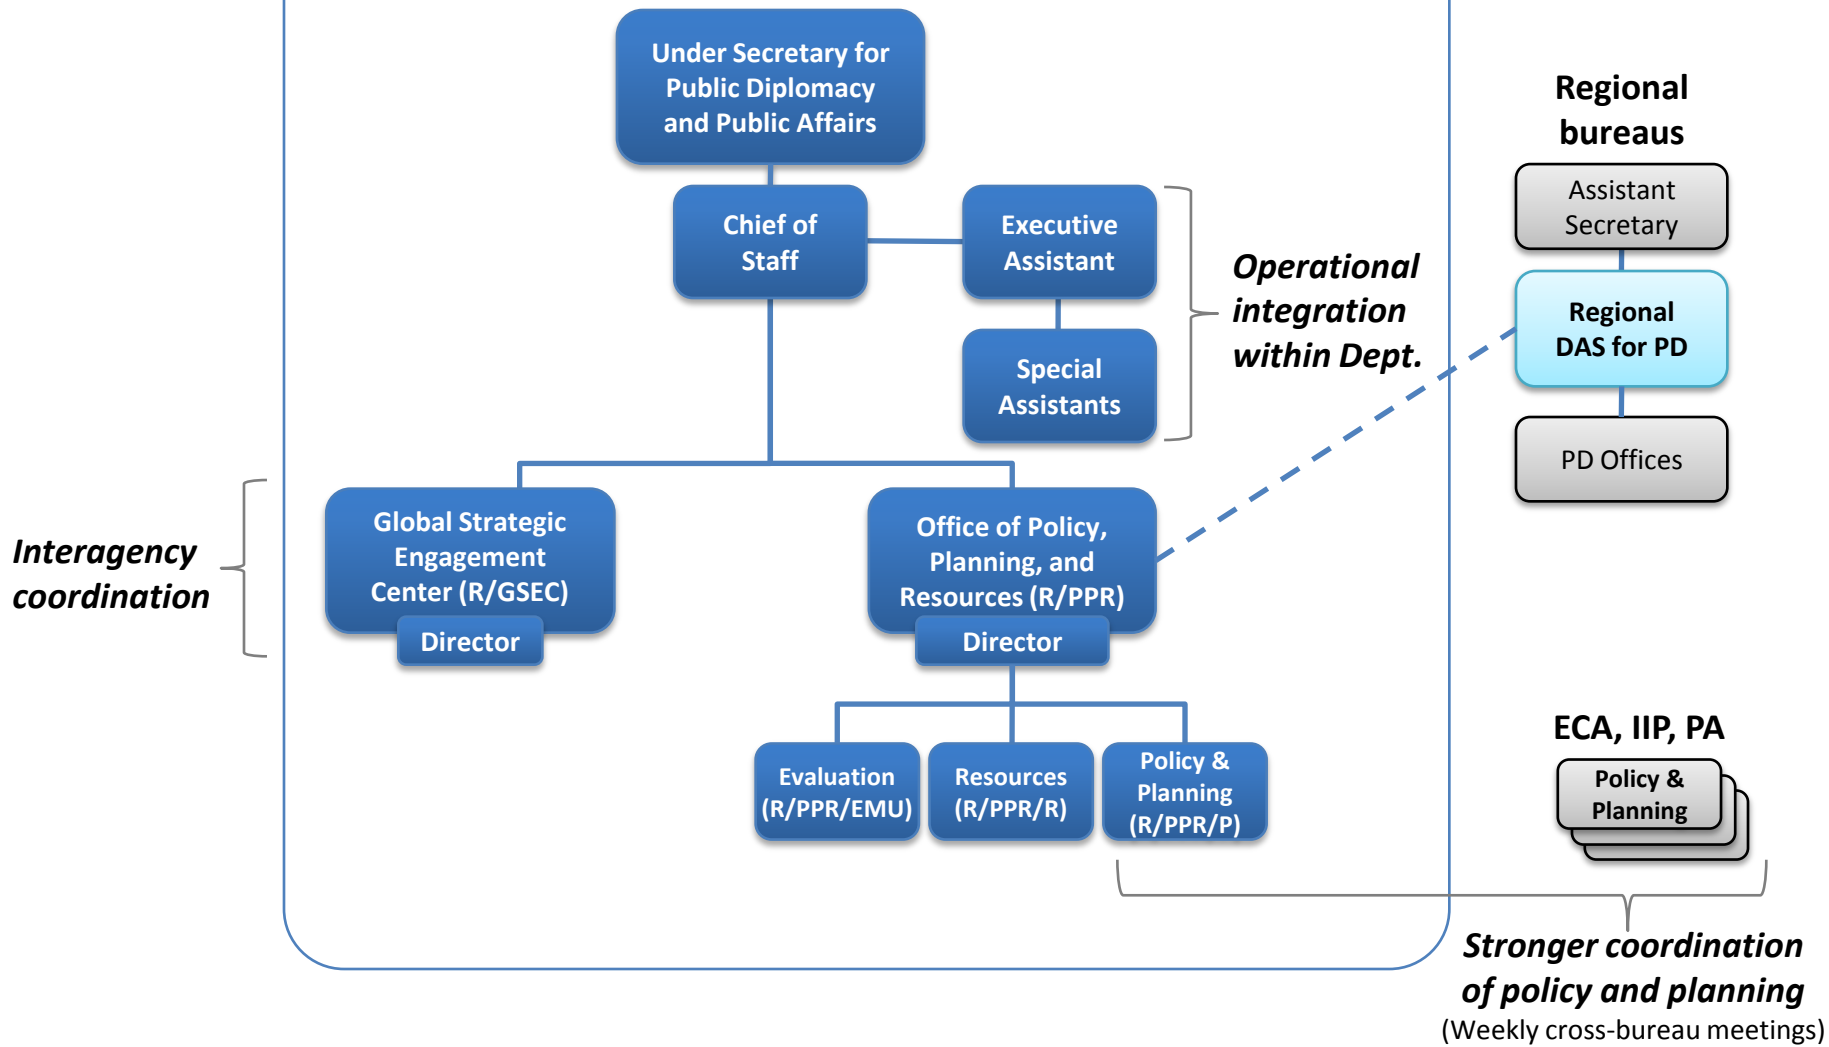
Under Secretary for Public Diplomacy and Public Affairs

Chief of Staff

Executive Assistant

Special Assistants

Operational integration within Dept.

Regional bureaus

Assistant Secretary

Regional DAS for PD

PD Offices

Interagency coordination

Global Strategic Engagement Center (R/GSEC)

Director

Office of Policy, Planning, and Resources (R/PPR)

Director

Evaluation (R/PPR/EMU)

Resources (R/PPR/R)

Policy & Planning (R/PPR/P)

ECA, IIP, PA

Policy & Planning

Stronger coordination of policy and planning
(Weekly cross-bureau meetings)